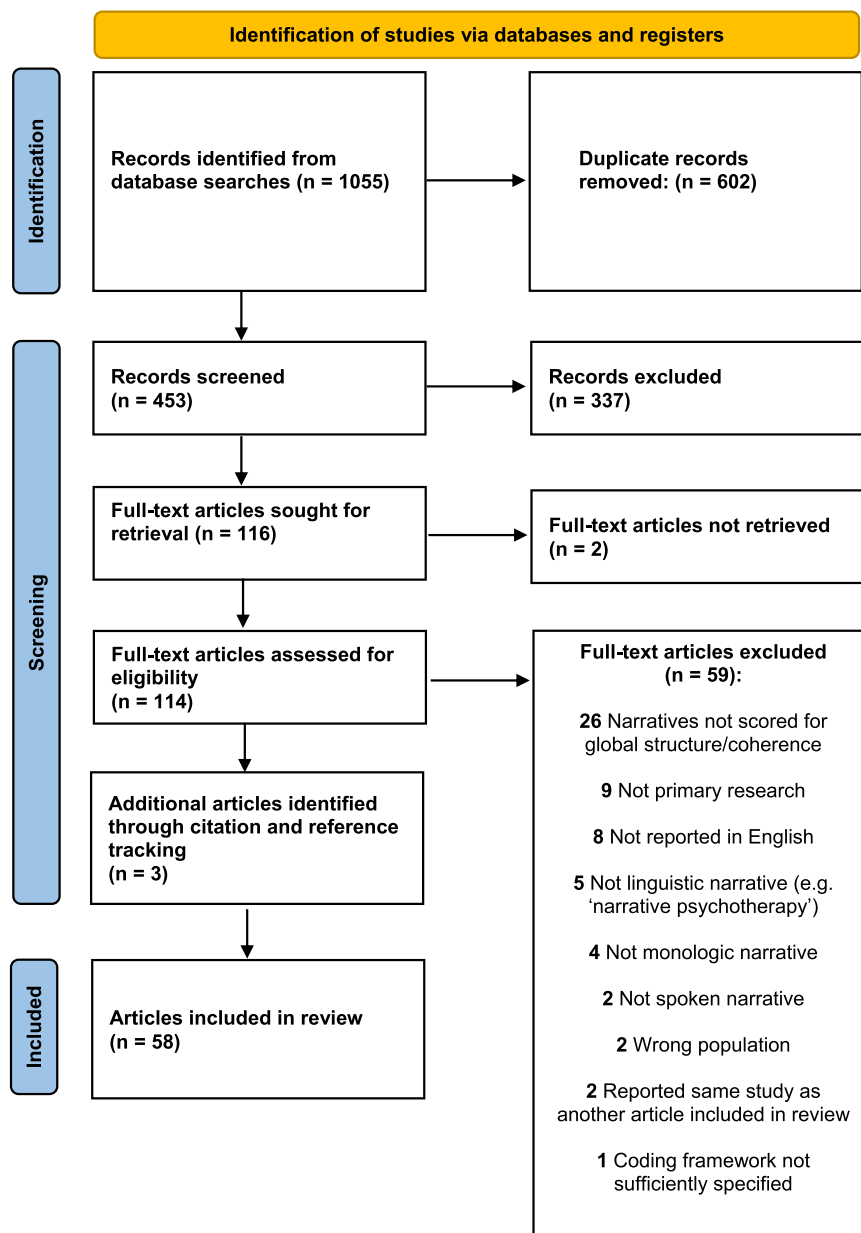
Identification of studies via databases and registers

Identification

Records identified from database searches (n = 1055)

Duplicate records removed: (n = 602)

Screening

Records screened (n = 453)

Records excluded (n = 337)

Full-text articles sought for retrieval (n = 116)

Full-text articles not retrieved (n = 2)

Full-text articles assessed for eligibility (n = 114)

Full-text articles excluded (n = 59):

26 Narratives not scored for global structure/coherence

9 Not primary research

8 Not reported in English

5 Not linguistic narrative (e.g. 'narrative psychotherapy')

4 Not monologic narrative

2 Not spoken narrative

2 Wrong population

2 Reported same study as another article included in review

1 Coding framework not sufficiently specified

Additional articles identified through citation and reference tracking (n = 3)

Included

Articles included in review (n = 58)